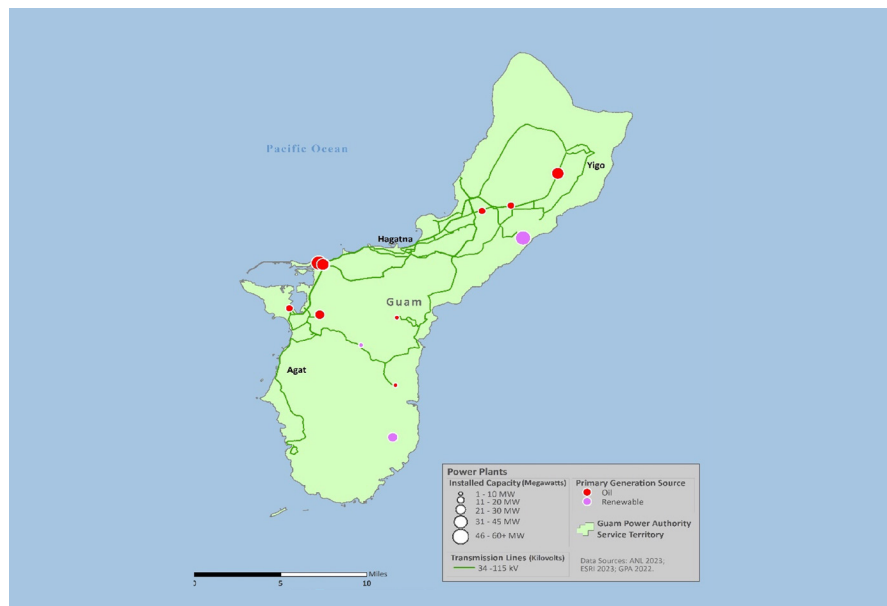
Pacific Ocean

Yigo

Hagatna

Guam

Agat

Power Plants
Installed Capacity (Megawatts)
1 - 10 MW
11 - 20 MW
21 - 30 MW
31 - 45 MW
46 - 60+ MW

Primary Generation Source
Oil
Renewable

Guam Power Authority Service Territory

Transmission Lines (Kilovolts)
34 -115 kV

Data Sources: ANL 2023; ESRI 2023; GPA 2022.

0 5 10 Miles